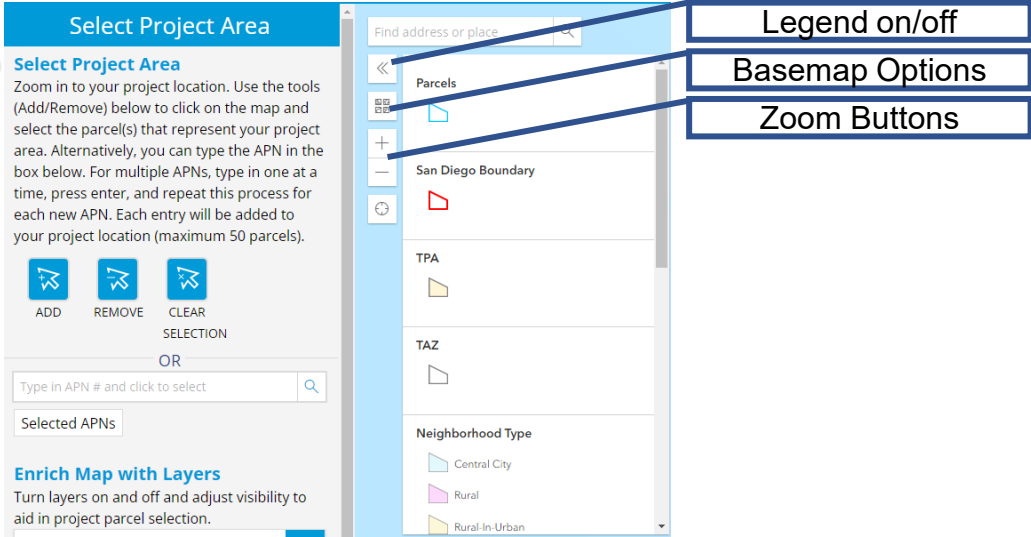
Select Project Area

Select Project Area

Zoom in to your project location. Use the tools (Add/Remove) below to click on the map and select the parcel(s) that represent your project area. Alternatively, you can type the APN in the box below. For multiple APNs, type in one at a time, press enter, and repeat this process for each new APN. Each entry will be added to your project location (maximum 50 parcels).

ADD REMOVE CLEAR SELECTION

OR

Type in APN # and click to select

Selected APNs

Enrich Map with Layers

Turn layers on and off and adjust visibility to aid in project parcel selection.

Find address or place

Parcels

San Diego Boundary

TPA

TAZ

Neighborhood Type

Central City

Rural

Rural-In-Urban

Legend on/off

Basemap Options

Zoom Buttons